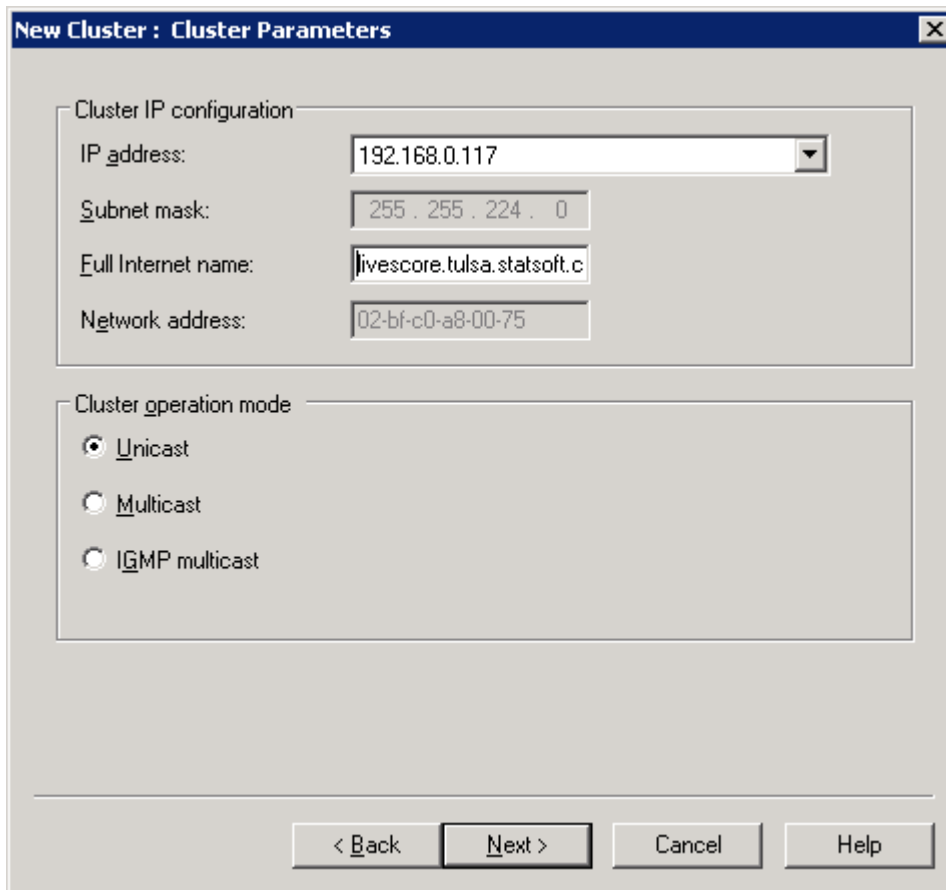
New Cluster : Cluster Parameters

Cluster IP configuration

IP address: 192.168.0.117

Subnet mask: 255 . 255 . 224 . 0

Full Internet name: livescore.tulsa.statsoft.c

Network address: 02-bf-c0-a8-00-75

Cluster operation mode

Unicast

Multicast

IGMP multicast

< Back Next > Cancel Help